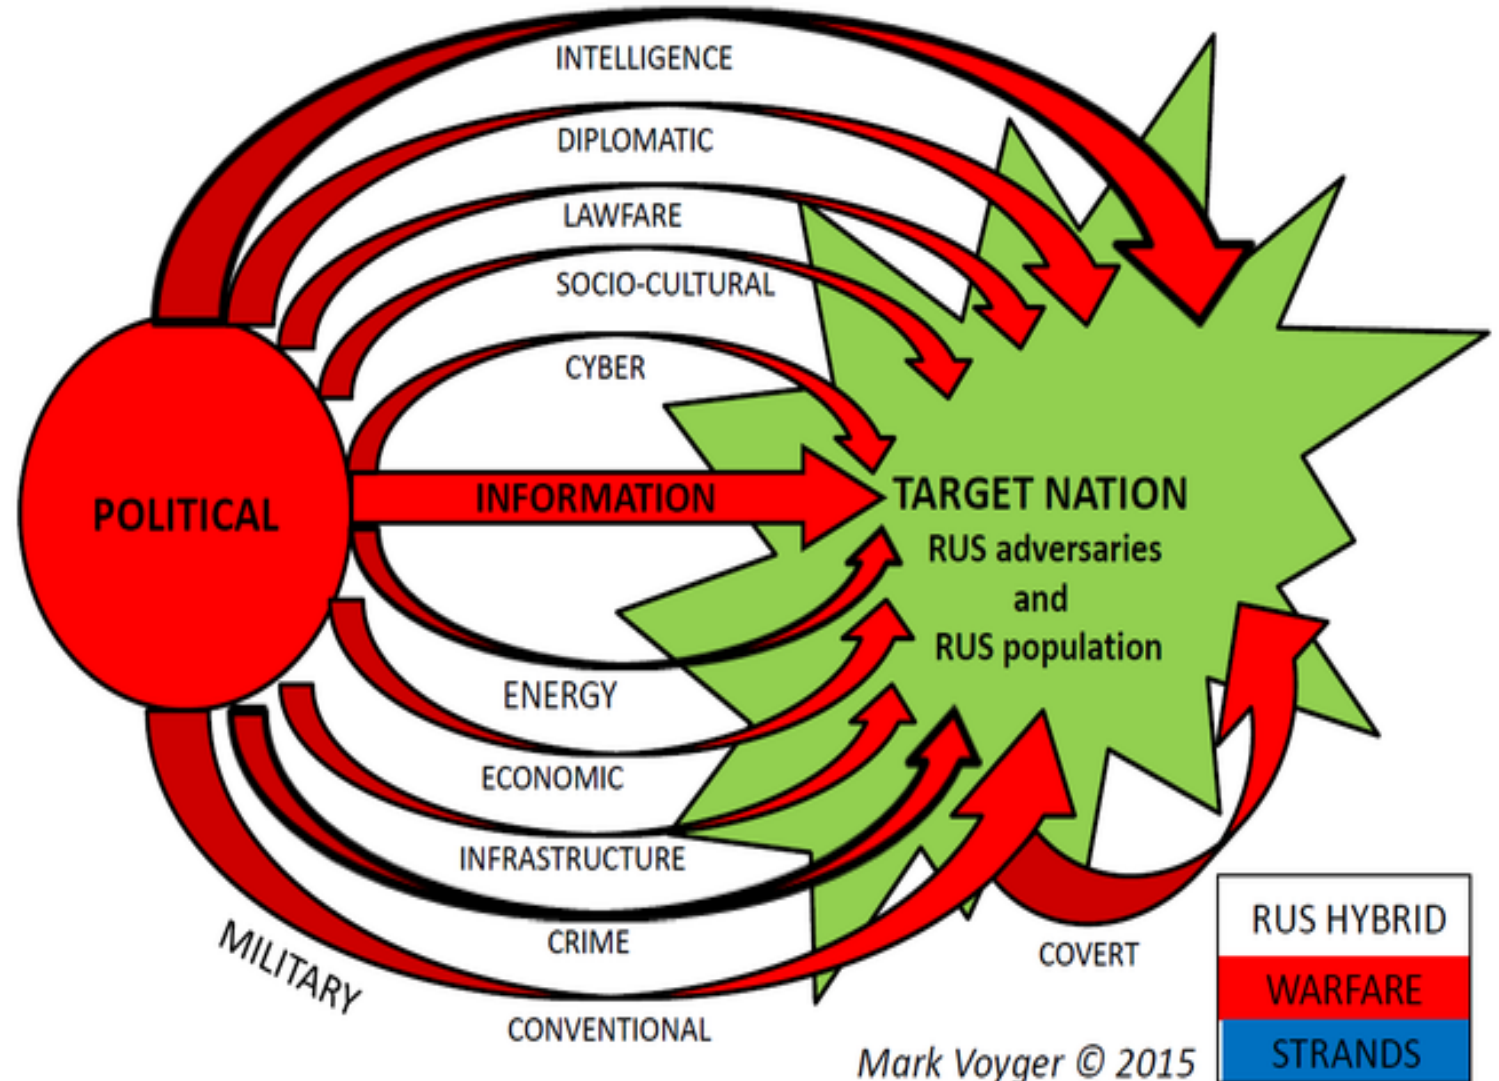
INTELLIGENCE

DIPLOMATIC

LAWFARE

SOCIO-CULTURAL

CYBER

POLITICAL

INFORMATION

TARGET NATION
RUS adversaries
and
RUS population

ENERGY

ECONOMIC

INFRASTRUCTURE

CRIME

MILITARY

CONVENTIONAL

COVERT

RUS HYBRID
WARFARE
STRANDS

Mark Voyger © 2015